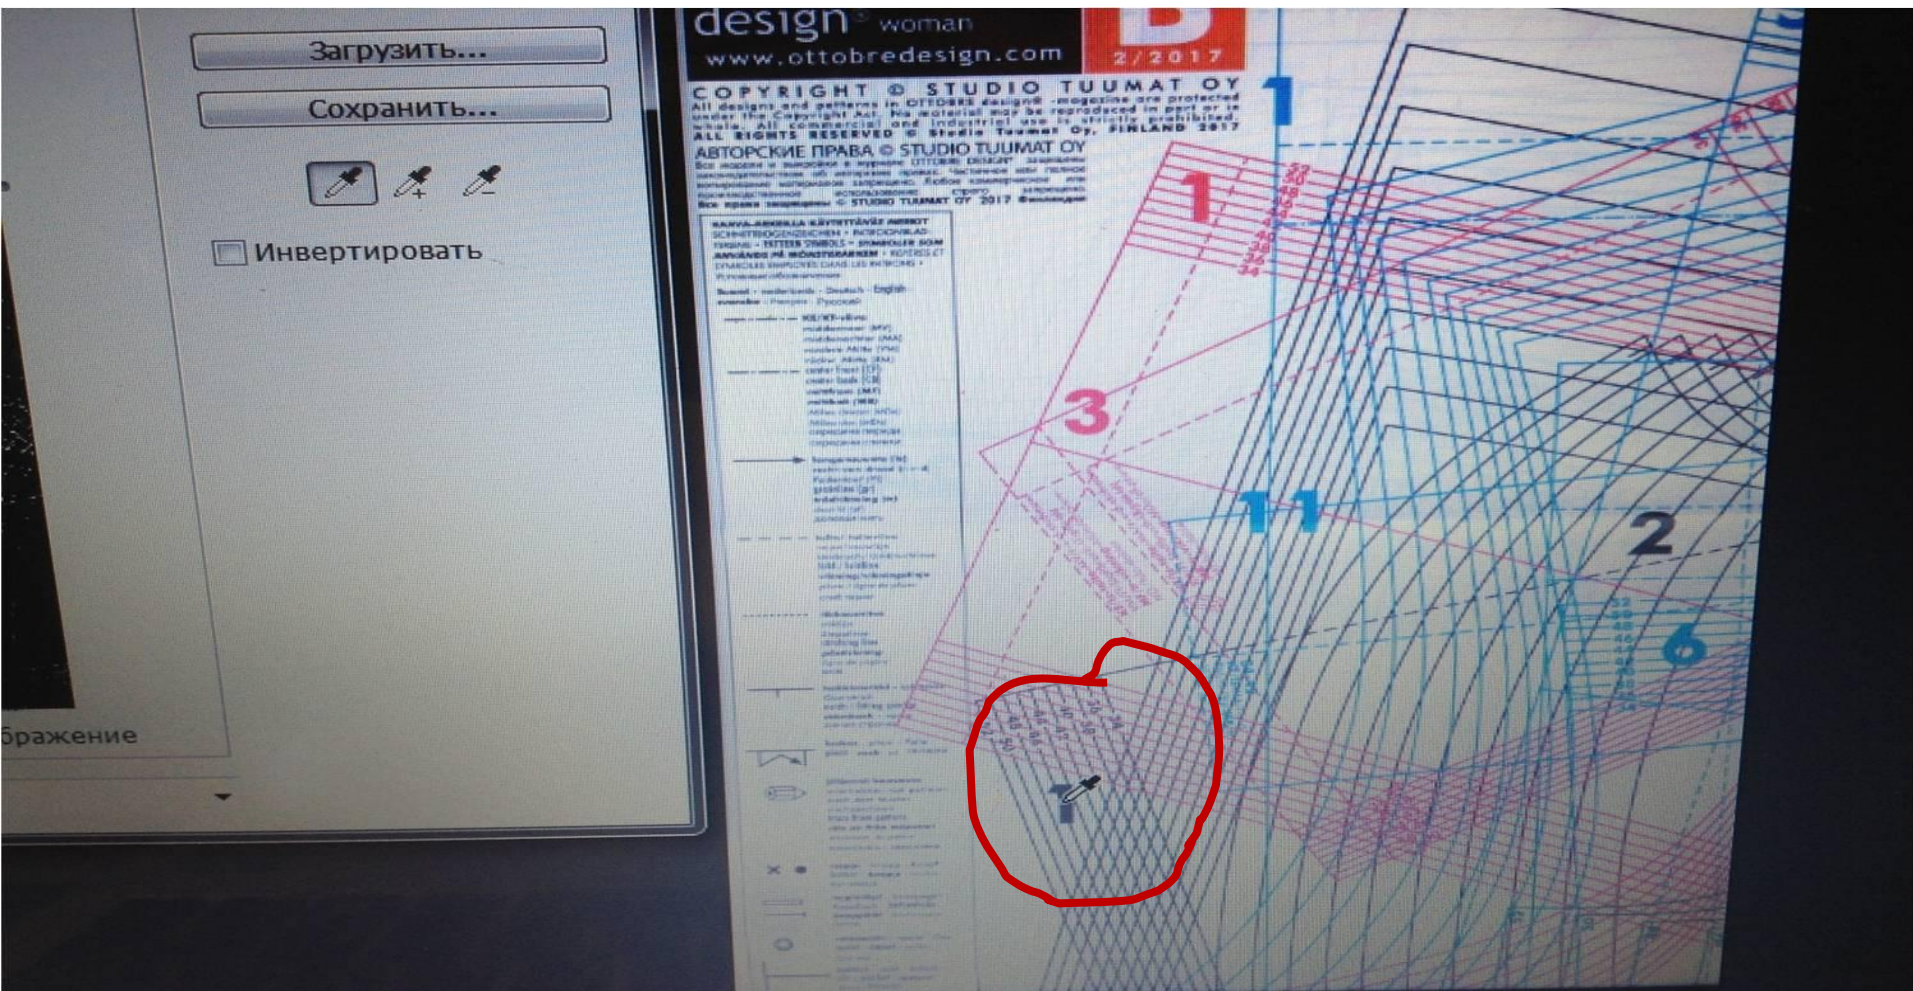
Загрузить...

Сохранить...

Инвертировать

бражение

design woman
www.ottobredesign.com
2/2017

COPYRIGHT © STUDIO TUUMAT OY
All designs and patterns in OTTOBRE design® -magazine are protected under the Copyright Act. No material may be reproduced in part or in whole. All commercial and industrial use is strictly prohibited. ALL RIGHTS RESERVED © Studio Tuumat Oy, FINLAND 2017

АВТОРСКИЕ ПРАВА © STUDIO TUUMAT OY
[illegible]

Suomi · nederlands · Deutsch · English
svenska · Français · Русский

1
1
3
11
2
6
52
50
48
46
44
42
40
38
36
34